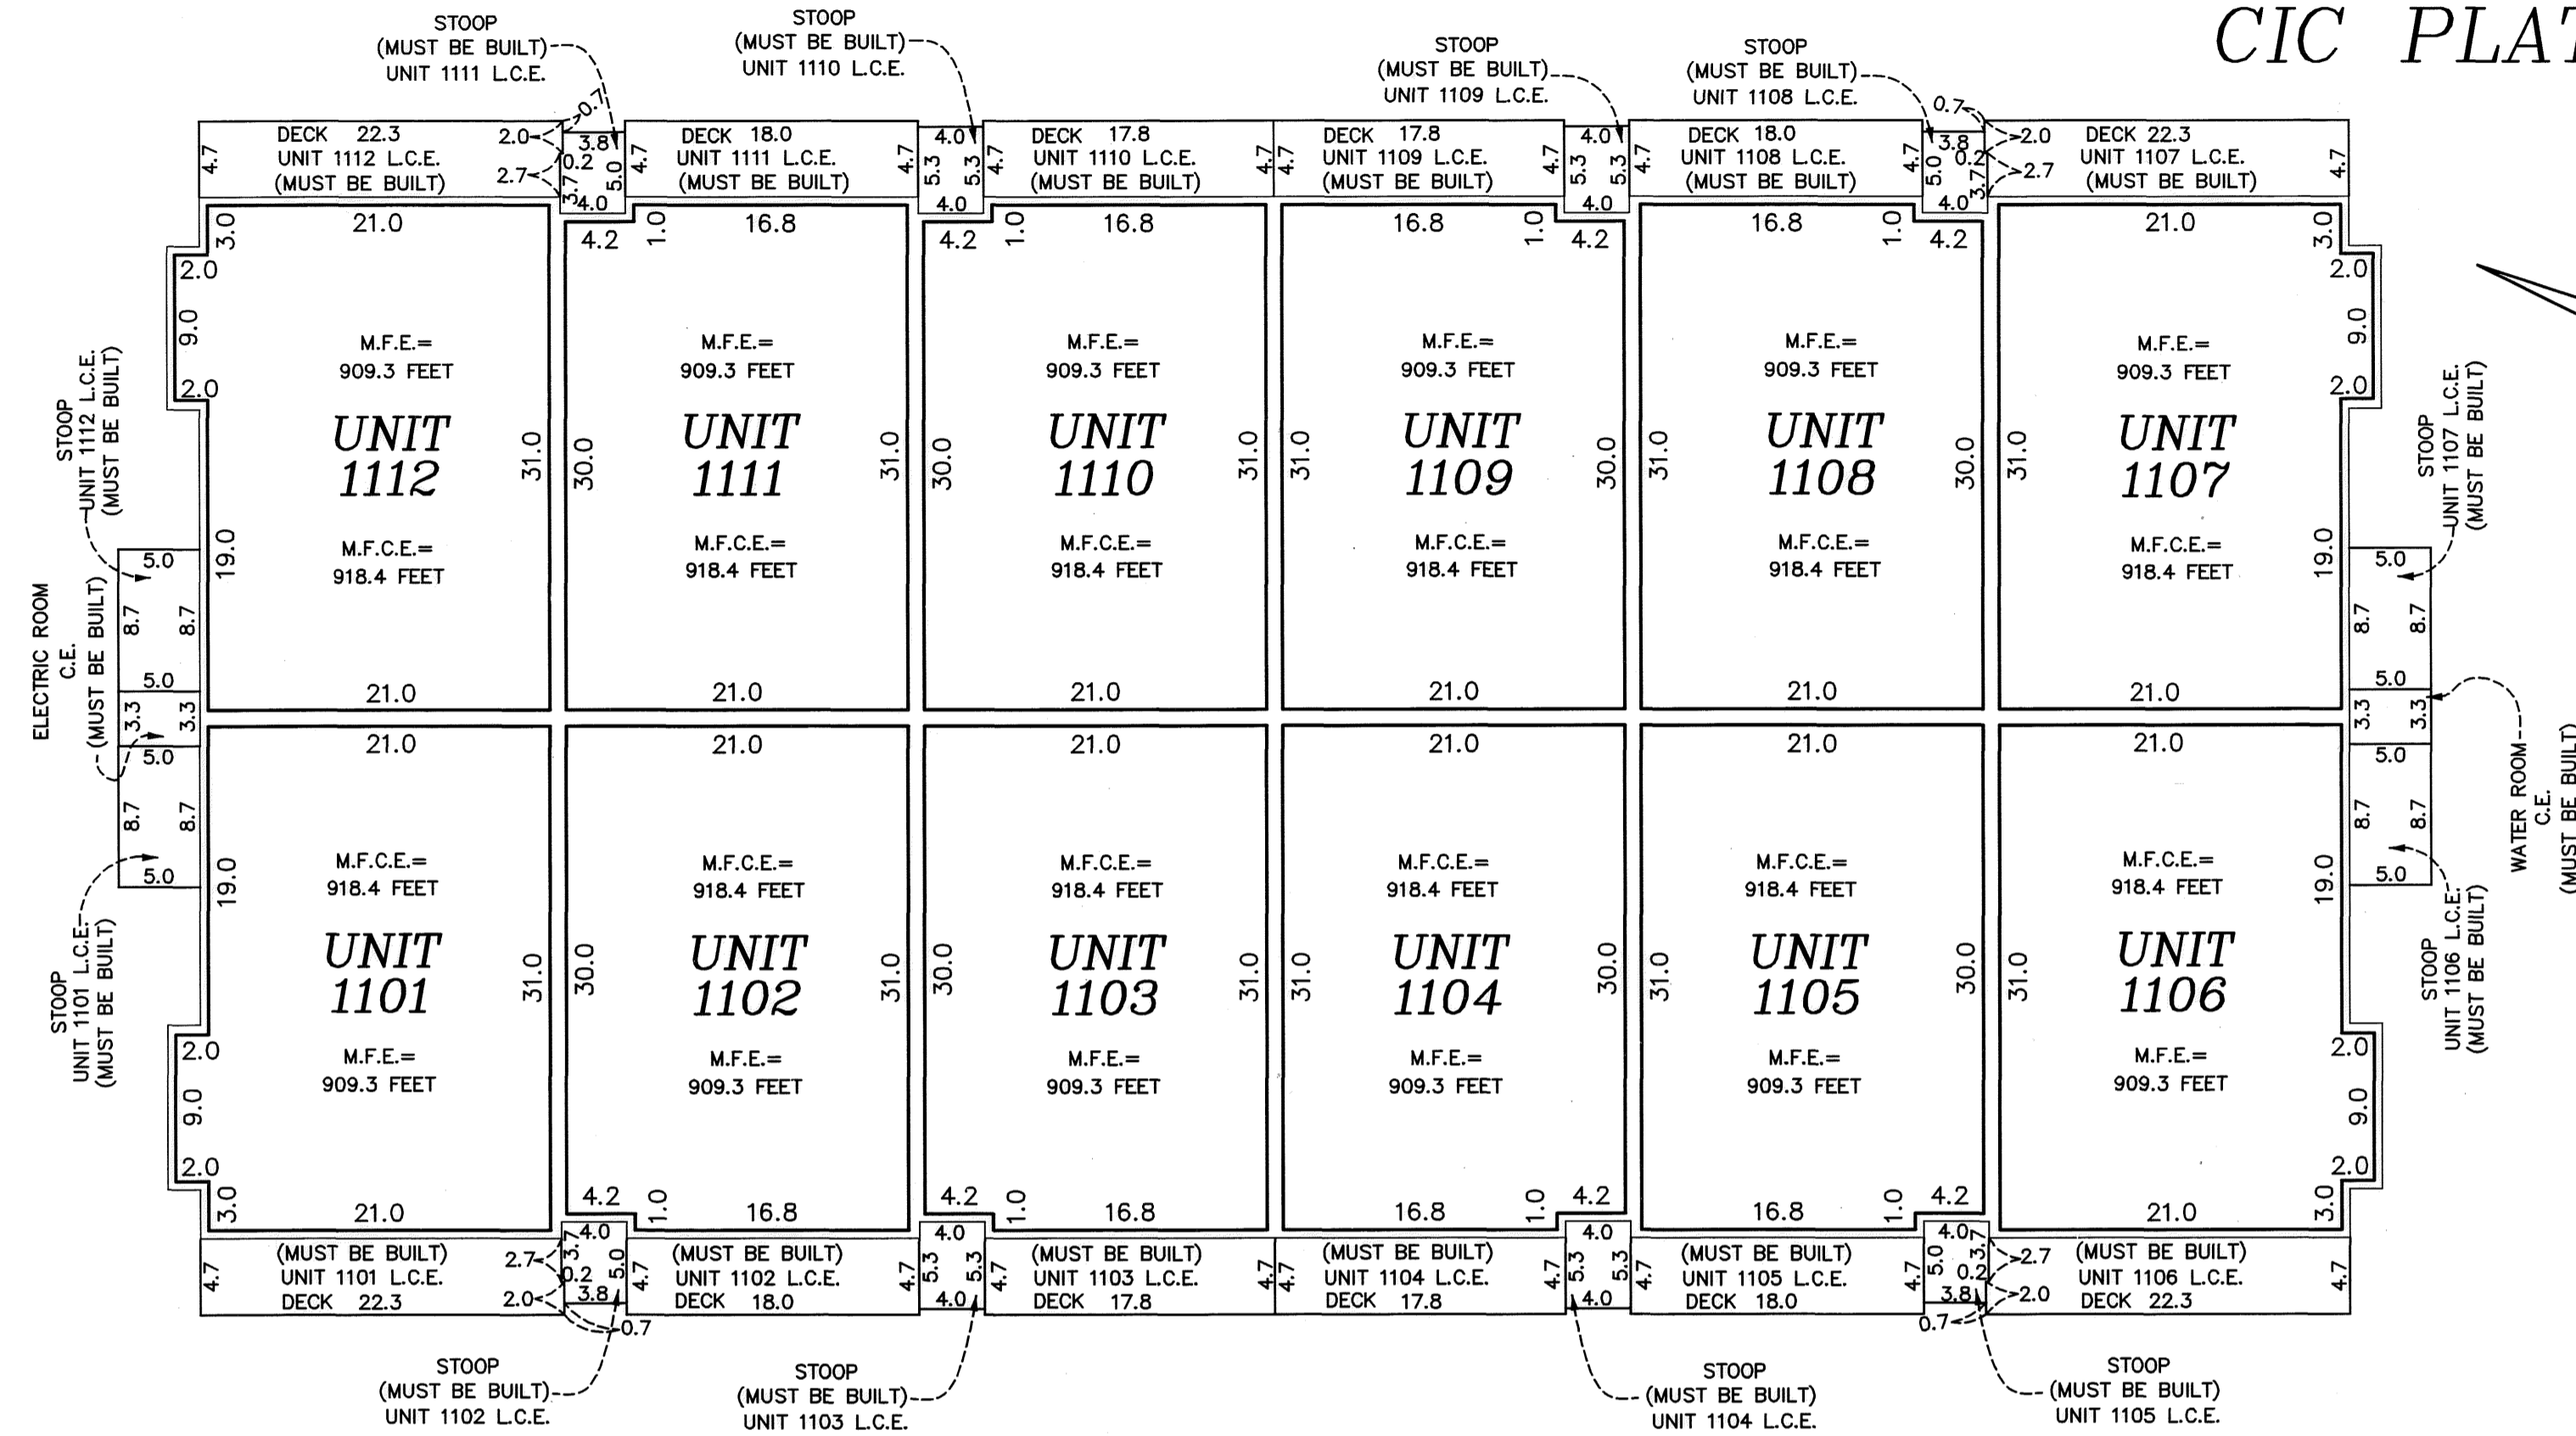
CIC PLA

STOOP (MUST BE BUILT) UNIT 1111 L.C.E.

STOOP (MUST BE BUILT) UNIT 1110 L.C.E.

STOOP (MUST BE BUILT) UNIT 1109 L.C.E.

STOOP (MUST BE BUILT) UNIT 1108 L.C.E.

DECK 22.3 UNIT 1112 L.C.E. (MUST BE BUILT)

DECK 18.0 UNIT 1111 L.C.E. (MUST BE BUILT)

DECK 17.8 UNIT 1110 L.C.E. (MUST BE BUILT)

DECK 17.8 UNIT 1109 L.C.E. (MUST BE BUILT)

DECK 18.0 UNIT 1108 L.C.E. (MUST BE BUILT)

DECK 22.3 UNIT 1107 L.C.E. (MUST BE BUILT)

4.7 2.0 2.7 0.7 3.8 0.2 3.7 5.0 4.0 4.7 4.7 4.0 5.3 5.3 4.0 4.7 4.7 4.7 4.0 5.3 5.3 4.0 4.7 4.7 0.7 3.8 0.2 5.0 3.7 4.0 2.0 2.7 4.7

21.0 3.0 2.0 9.0 2.0
M.F.E.= 909.3 FEET
UNIT 1112
M.F.C.E.= 918.4 FEET
19.0 31.0 21.0

4.2 1.0 16.8
M.F.E.= 909.3 FEET
UNIT 1111
M.F.C.E.= 918.4 FEET
30.0 31.0 21.0

4.2 1.0 16.8
M.F.E.= 909.3 FEET
UNIT 1110
M.F.C.E.= 918.4 FEET
30.0 31.0 21.0

16.8 1.0 4.2
M.F.E.= 909.3 FEET
UNIT 1109
M.F.C.E.= 918.4 FEET
31.0 30.0 21.0

16.8 1.0 4.2
M.F.E.= 909.3 FEET
UNIT 1108
M.F.C.E.= 918.4 FEET
31.0 30.0 21.0

21.0 3.0 2.0 9.0 2.0
M.F.E.= 909.3 FEET
UNIT 1107
M.F.C.E.= 918.4 FEET
31.0 19.0 21.0

STOOP UNIT 1112 L.C.E. (MUST BE BUILT)

ELECTRIC ROOM C.E. (MUST BE BUILT)

5.0 8.7 8.7 5.0 3.3 3.3 5.0 8.7 8.7 5.0

STOOP UNIT 1101 L.C.E. (MUST BE BUILT)

STOOP UNIT 1107 L.C.E. (MUST BE BUILT)

WATER ROOM C.E. (MUST BE BUILT)

STOOP UNIT 1106 L.C.E. (MUST BE BUILT)

5.0 8.7 8.7 5.0 3.3 3.3 5.0 8.7 8.7 5.0

21.0
M.F.C.E.= 918.4 FEET
UNIT 1101
M.F.E.= 909.3 FEET
19.0 31.0 2.0 9.0 2.0 3.0 21.0

21.0
M.F.C.E.= 918.4 FEET
UNIT 1102
M.F.E.= 909.3 FEET
30.0 31.0 4.2 1.0 16.8

21.0
M.F.C.E.= 918.4 FEET
UNIT 1103
M.F.E.= 909.3 FEET
30.0 31.0 4.2 1.0 16.8

21.0
M.F.C.E.= 918.4 FEET
UNIT 1104
M.F.E.= 909.3 FEET
31.0 30.0 16.8 1.0 4.2

21.0
M.F.C.E.= 918.4 FEET
UNIT 1105
M.F.E.= 909.3 FEET
31.0 30.0 16.8 1.0 4.2

21.0
M.F.C.E.= 918.4 FEET
UNIT 1106
M.F.E.= 909.3 FEET
31.0 19.0 2.0 9.0 2.0 3.0 21.0

(MUST BE BUILT) UNIT 1101 L.C.E. DECK 22.3

(MUST BE BUILT) UNIT 1102 L.C.E. DECK 18.0

(MUST BE BUILT) UNIT 1103 L.C.E. DECK 17.8

(MUST BE BUILT) UNIT 1104 L.C.E. DECK 17.8

(MUST BE BUILT) UNIT 1105 L.C.E. DECK 18.0

(MUST BE BUILT) UNIT 1106 L.C.E. DECK 22.3

4.7 2.7 2.0 4.0 3.7 0.2 3.8 5.0 0.7 4.7 4.7 4.0 5.3 5.3 4.0 4.7 4.7 4.7 4.0 5.3 5.3 4.0 4.7 4.7 4.0 5.0 3.7 0.2 3.8 0.7 2.7 2.0 4.7

STOOP (MUST BE BUILT) UNIT 1102 L.C.E.

STOOP (MUST BE BUILT) UNIT 1103 L.C.E.

STOOP (MUST BE BUILT) UNIT 1104 L.C.E.

STOOP (MUST BE BUILT) UNIT 1105 L.C.E.